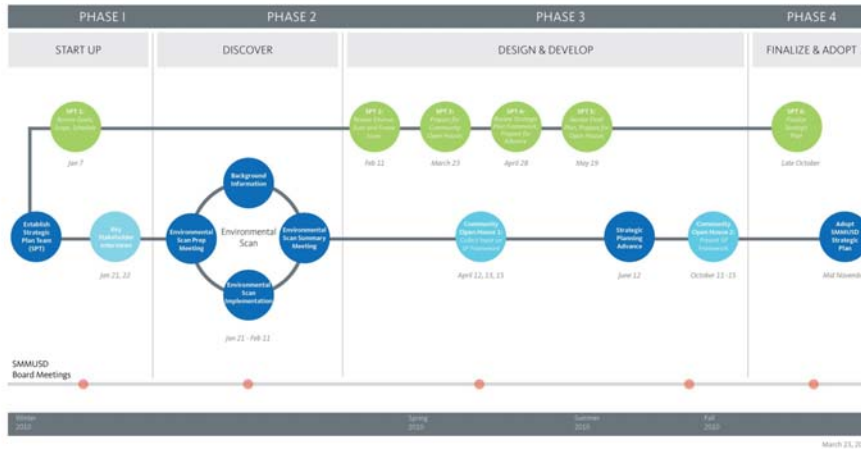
PHASE 1

PHASE 2

PHASE 3

PHASE 4

START UP

DISCOVER

DESIGN & DEVELOP

FINALIZE & ADOPT

SPT 1: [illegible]

Jan 7

SPT 2: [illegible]

Feb 11

SPT 3: Prepare for Community Open House

March 25

SPT 4: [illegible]

April 28

SPT 5: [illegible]

May 19

SPT 6: Finalize Strategic Plan

Late October

Establish Strategic Plan Team (SPT)

Key Stakeholder Interviews

Jan 21, 22

Background Information

Environmental Scan Prep Meeting

Environmental Scan

Environmental Scan Summary Meeting

Environmental Scan Implementation

Jan 21 - Feb 11

Community Open House 1: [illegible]

April 12, 13, 15

Strategic Planning Advance

June 12

Community Open House 2: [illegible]

October 11 -15

Adopt SMMUSD Strategic Plan

Mid Novem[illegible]

SMMUSD Board Meetings

Winter 2015

Spring 2015

Summer 2015

Fall 2015

March 23, 20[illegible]